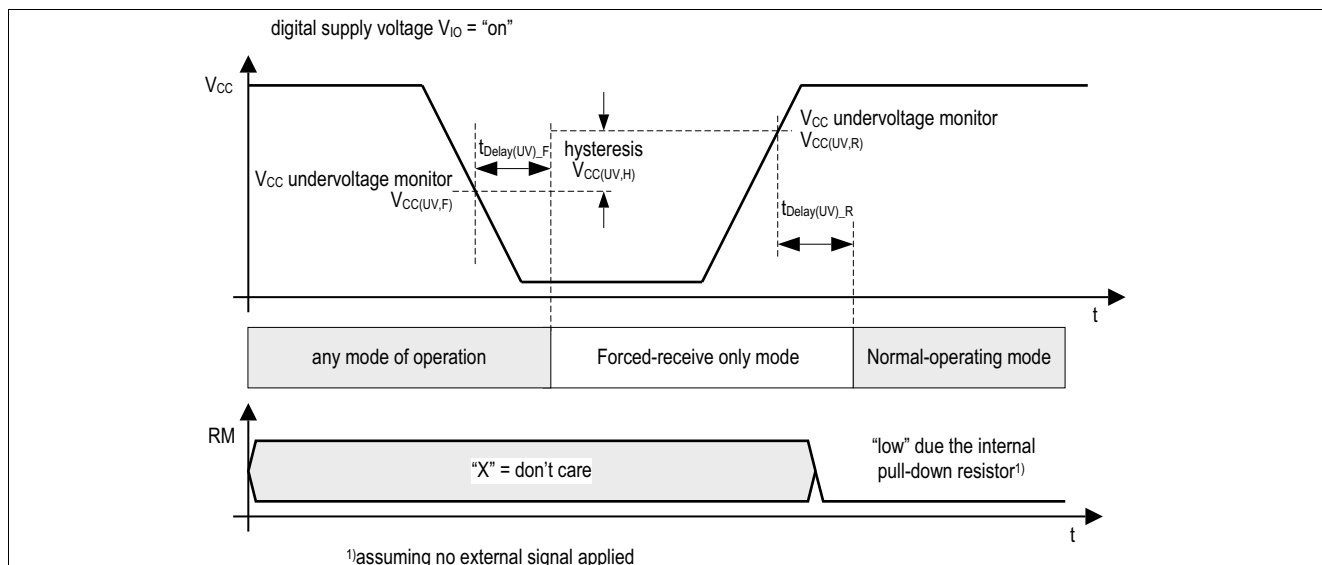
digital supply voltage $V_{IO}$ = “on”

$V_{CC}$

$t_{Delay(UV)\_F}$

hysteresis
$V_{CC(UV,H)}$

$V_{CC}$ undervoltage monitor
$V_{CC(UV,R)}$

$V_{CC}$ undervoltage monitor
$V_{CC(UV,F)}$

$t_{Delay(UV)\_R}$

t

| any mode of operation | Forced-receive only mode | Normal-operating mode |
|---|---|---|

RM

“X” = don’t care

“low” due the internal pull-down resistor$^{1)}$

t

$^{1)}$assuming no external signal applied